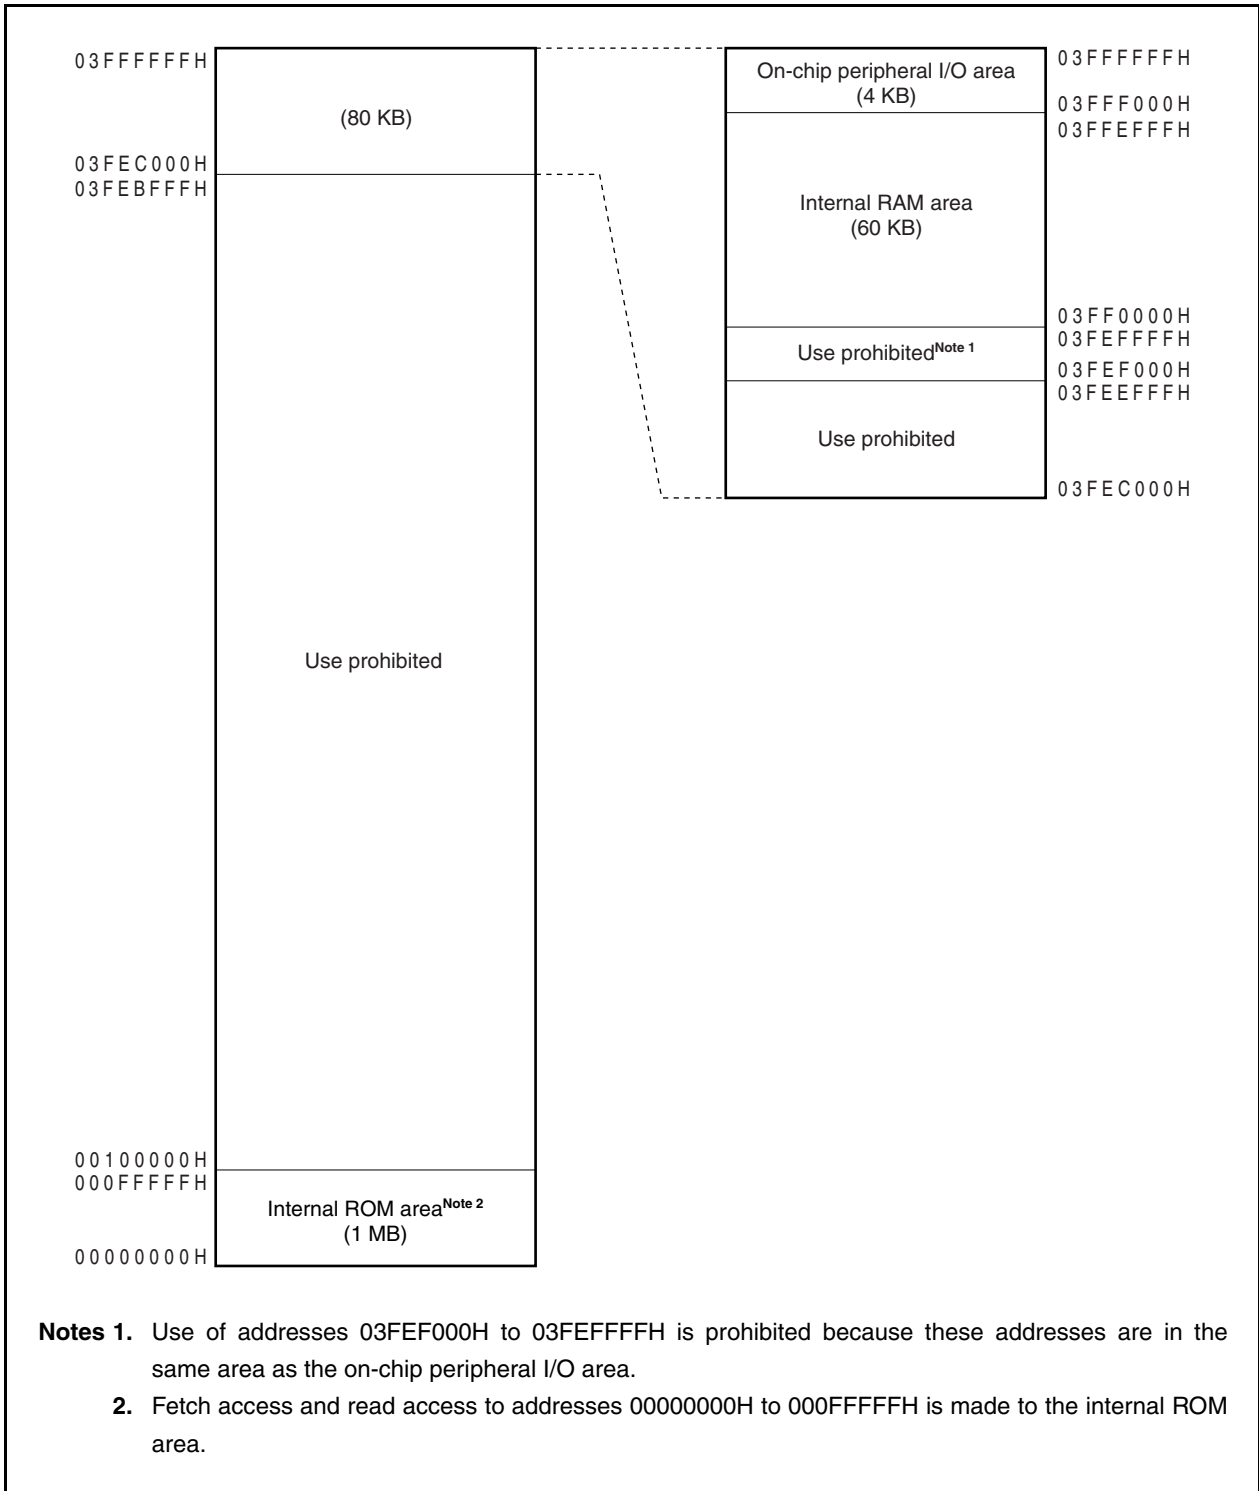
03FFFFFFH
(80 KB)
03FEC000H
03FEBFFFH

Use prohibited

00100000H
000FFFFFH
Internal ROM area$^{\text{Note 2}}$
(1 MB)
00000000H

03FFFFFFH
On-chip peripheral I/O area
(4 KB)
03FFF000H
03FFEFFFH
Internal RAM area
(60 KB)
03FF0000H
03FEFFFFH
Use prohibited$^{\text{Note 1}}$
03FEF000H
03FEEFFFH
Use prohibited
03FEC000H

Notes 1. Use of addresses 03FEF000H to 03FEFFFFH is prohibited because these addresses are in the same area as the on-chip peripheral I/O area.

2. Fetch access and read access to addresses 00000000H to 000FFFFFH is made to the internal ROM area.